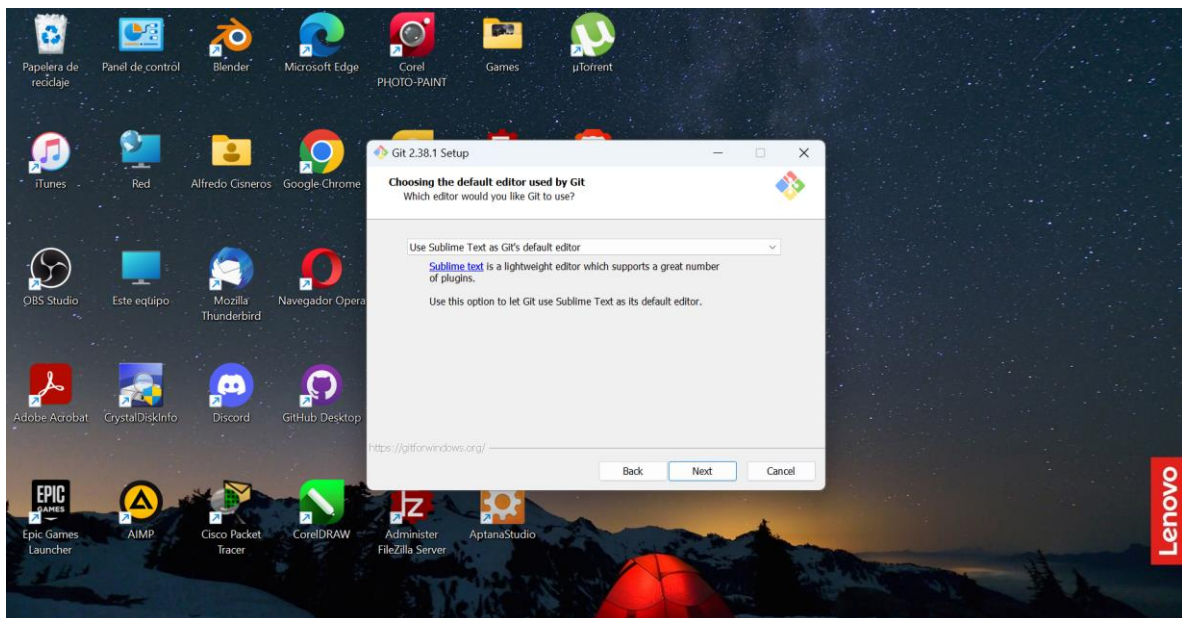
Papelera de reciclaje

Panel de control

Blender

Microsoft Edge

Corel PHOTO-PAINT

Games

µTorrent

iTunes

Red

Alfredo Cisneros

Google Chrome

Git 2.38.1 Setup

Choosing the default editor used by Git
Which editor would you like Git to use?

Use Sublime Text as Git's default editor

Sublime text is a lightweight editor which supports a great number of plugins.

Use this option to let Git use Sublime Text as its default editor.

https://gitforwindows.org/

Back

Next

Cancel

OBS Studio

Este equipo

Mozilla Thunderbird

Navegador Opera

Adobe Acrobat

CrystalDiskInfo

Discord

GitHub Desktop

Epic Games Launcher

AIMP

Cisco Packet Tracer

CorelDRAW

Administer FileZilla Server

AptanaStudio

Lenovo